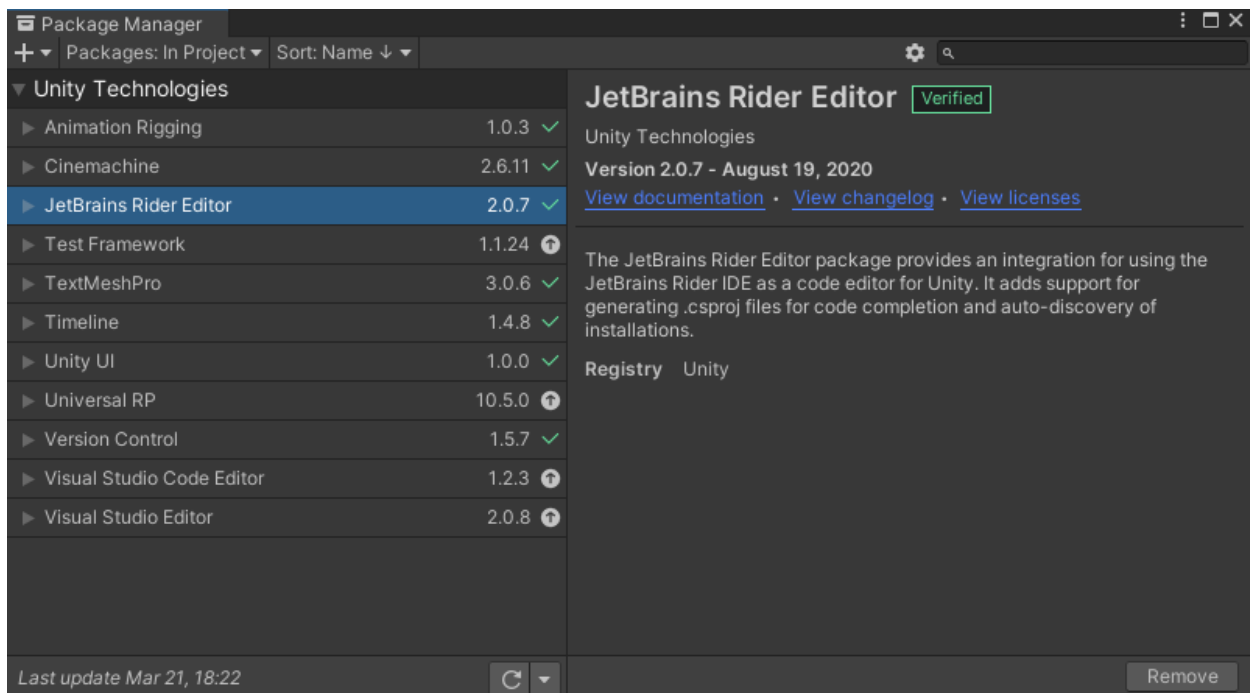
Package Manager

+ Packages: In Project Sort: Name ↓

Unity Technologies

Animation Rigging 1.0.3
Cinemachine 2.6.11
JetBrains Rider Editor 2.0.7
Test Framework 1.1.24
TextMeshPro 3.0.6
Timeline 1.4.8
Unity UI 1.0.0
Universal RP 10.5.0
Version Control 1.5.7
Visual Studio Code Editor 1.2.3
Visual Studio Editor 2.0.8

Last update Mar 21, 18:22

JetBrains Rider Editor Verified

Unity Technologies

Version 2.0.7 - August 19, 2020

View documentation · View changelog · View licenses

The JetBrains Rider Editor package provides an integration for using the JetBrains Rider IDE as a code editor for Unity. It adds support for generating .csproj files for code completion and auto-discovery of installations.

Registry Unity

Remove